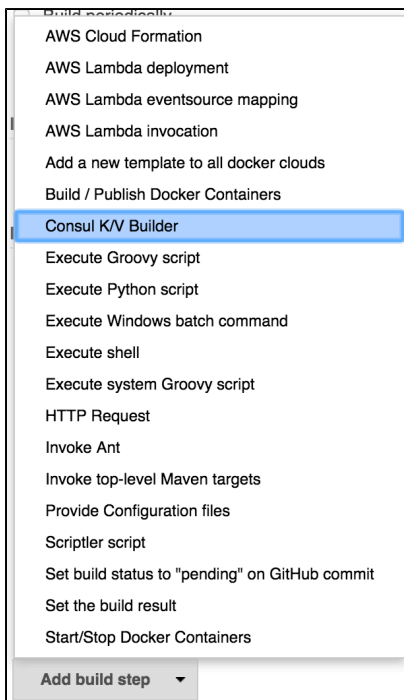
Build periodically

AWS Cloud Formation
AWS Lambda deployment
AWS Lambda eventsource mapping
AWS Lambda invocation
Add a new template to all docker clouds
Build / Publish Docker Containers
Consul K/V Builder
Execute Groovy script
Execute Python script
Execute Windows batch command
Execute shell
Execute system Groovy script
HTTP Request
Invoke Ant
Invoke top-level Maven targets
Provide Configuration files
Scriptler script
Set build status to "pending" on GitHub commit
Set the build result
Start/Stop Docker Containers

Add build step ▾